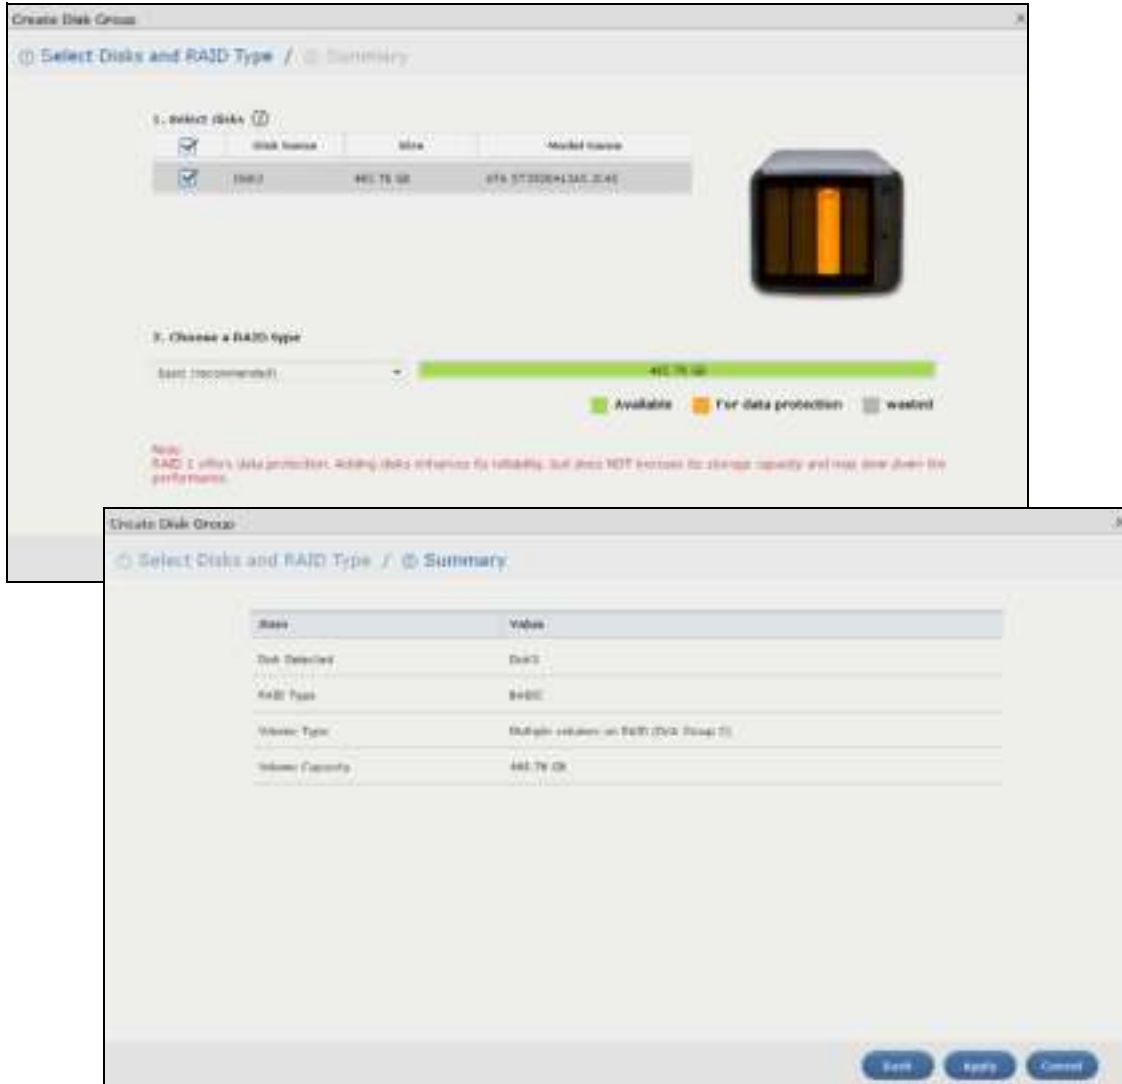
Create Disk Group

① Select Disks and RAID Type / ② Summary

1. Select disks ⓘ

| ☑ | Disk Name | Size | Model Name |
|---|---|---|---|
| ☑ | Disk3 | 465.76 GB | ATA ST3500413AS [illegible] |

2. Choose a RAID type

Basic (recommended)

465.76 GB

Available For data protection wasted

Note:
RAID 1 offers data protection. Adding disks enhances its reliability, but does NOT increase its storage capacity and may slow down the performance.

Create Disk Group

① Select Disks and RAID Type / ② Summary

| Item | Value |
|---|---|
| Disk Selected | Disk3 |
| RAID Type | BASIC |
| Volume Type | Multiple volumes on RAID (Disk Group 1) |
| Volume Capacity | 465.76 GB |

Back Apply Cancel